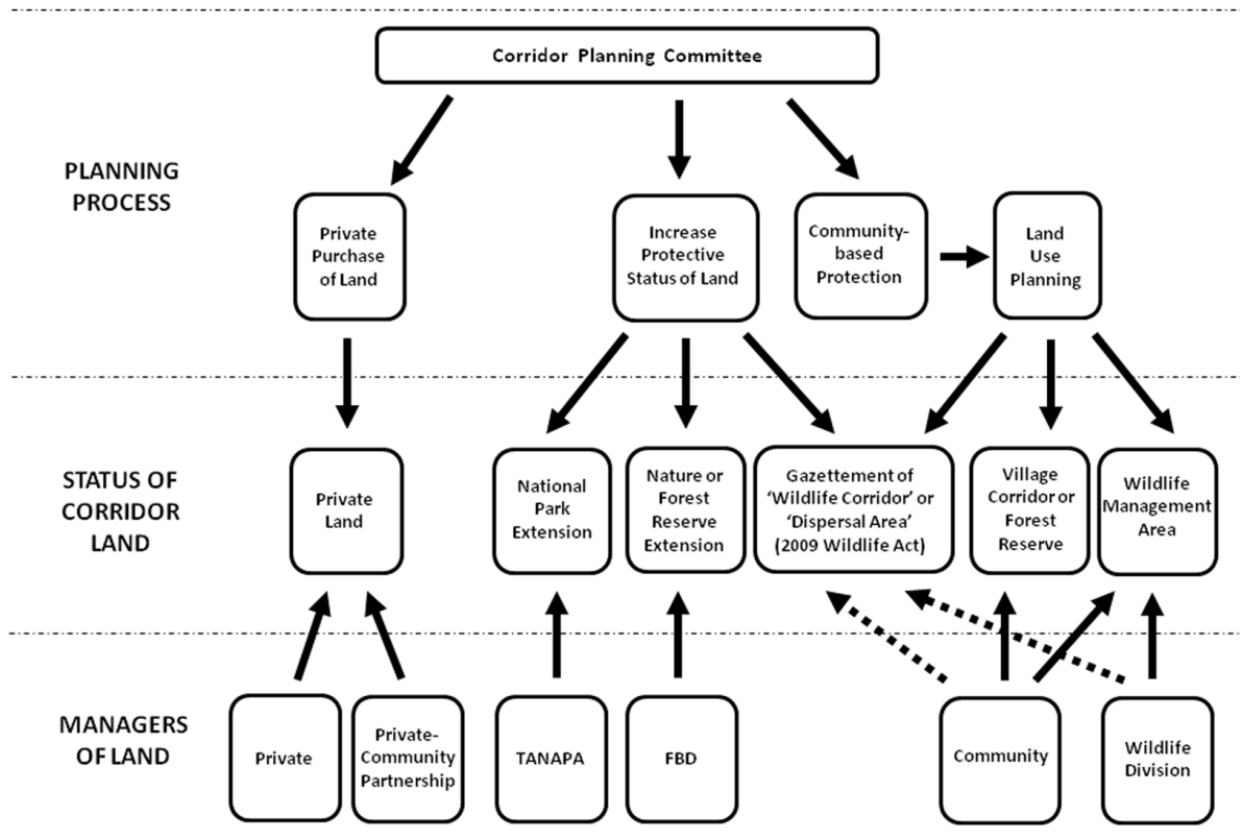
Corridor Planning Committee

PLANNING PROCESS

Private Purchase of Land

Increase Protective Status of Land

Community-based Protection

Land Use Planning

STATUS OF CORRIDOR LAND

Private Land

National Park Extension

Nature or Forest Reserve Extension

Gazettement of 'Wildlife Corridor' or 'Dispersal Area' (2009 Wildlife Act)

Village Corridor or Forest Reserve

Wildlife Management Area

MANAGERS OF LAND

Private

Private-Community Partnership

TANAPA

FBD

Community

Wildlife Division